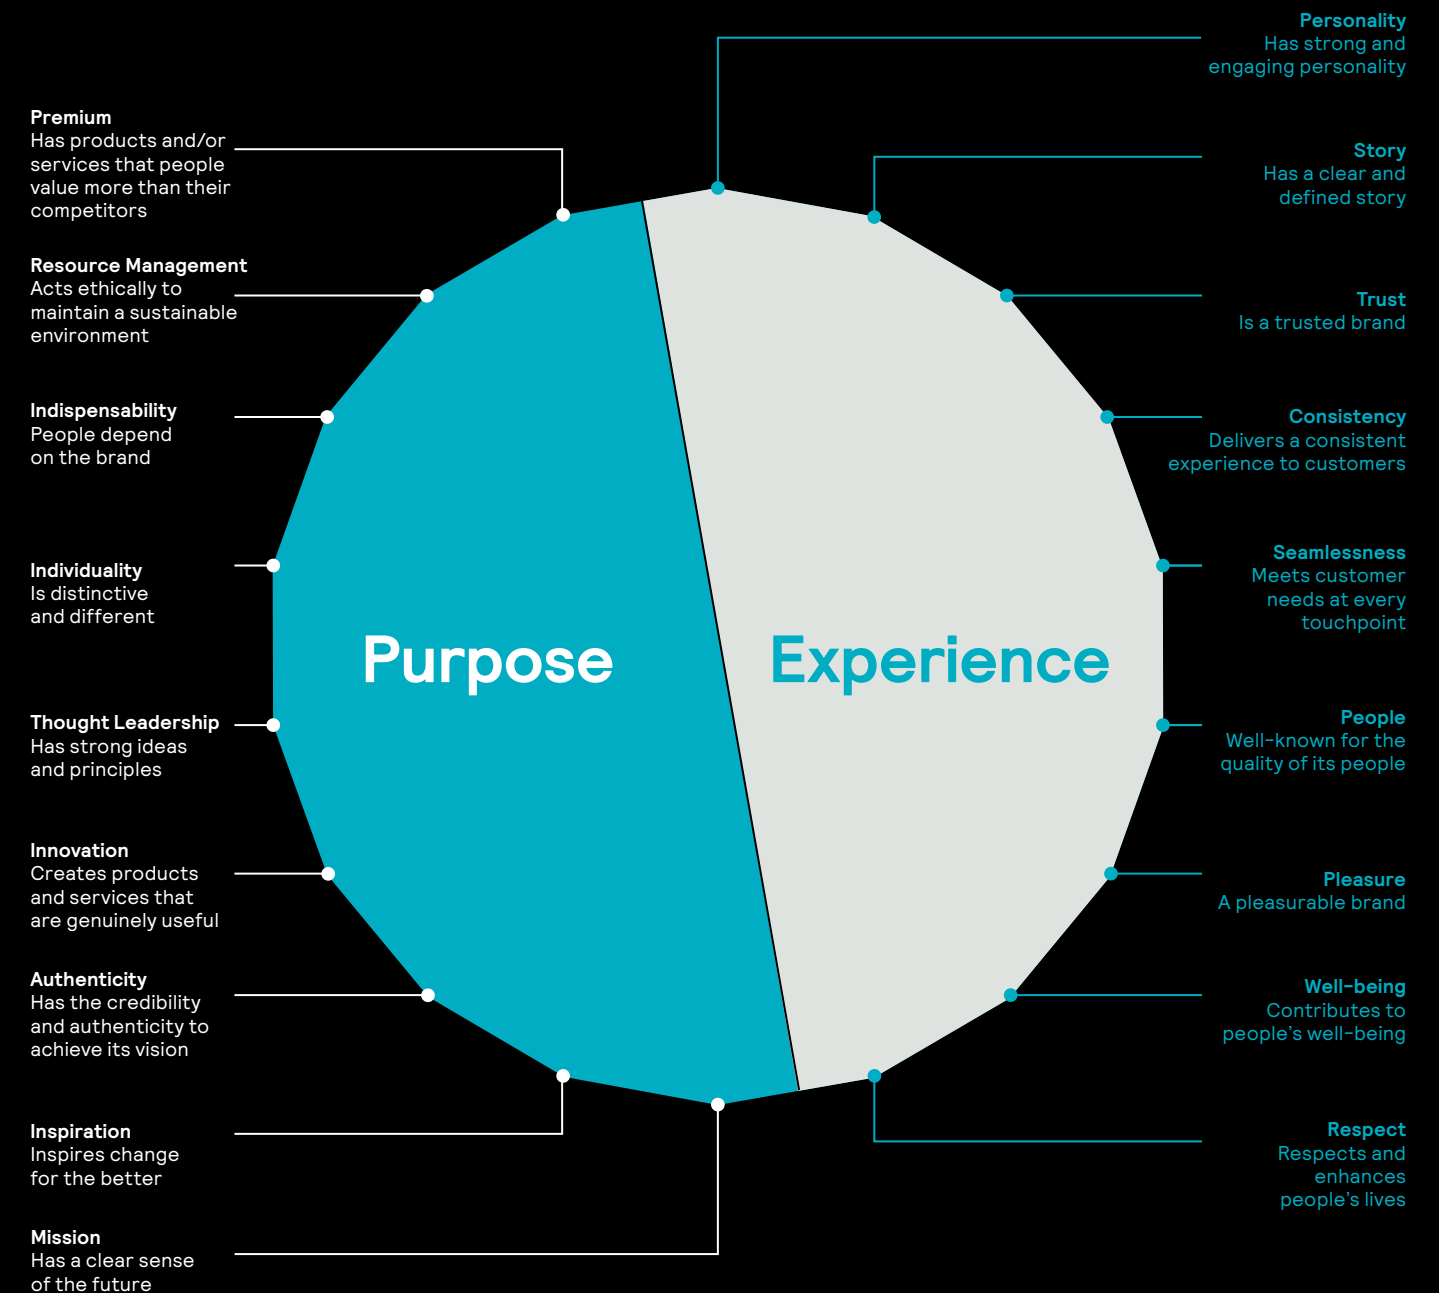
Personality
Has strong and engaging personality

Premium
Has products and/or services that people value more than their competitors

Story
Has a clear and defined story

Resource Management
Acts ethically to maintain a sustainable environment

Trust
Is a trusted brand

Indispensability
People depend on the brand

Consistency
Delivers a consistent experience to customers

Individuality
Is distinctive and different

Seamlessness
Meets customer needs at every touchpoint

Purpose

Experience

Thought Leadership
Has strong ideas and principles

People
Well-known for the quality of its people

Innovation
Creates products and services that are genuinely useful

Pleasure
A pleasurable brand

Authenticity
Has the credibility and authenticity to achieve its vision

Well-being
Contributes to people's well-being

Inspiration
Inspires change for the better

Respect
Respects and enhances people's lives

Mission
Has a clear sense of the future